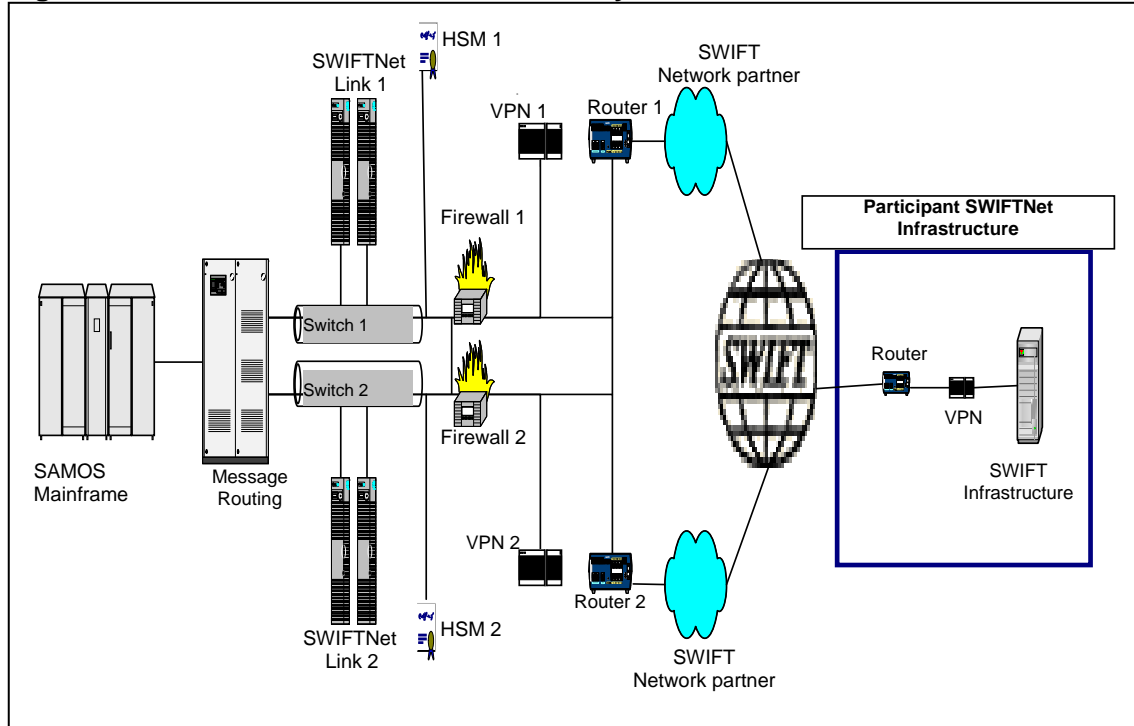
HSM 1

SWIFTNet Link 1

SWIFT Network partner

VPN 1

Router 1

Firewall 1

Participant SWIFTNet Infrastructure

Switch 1

Switch 2

SWIFT

Router

VPN

Firewall 2

SAMOS Mainframe

Message Routing

SWIFT Infrastructure

VPN 2

Router 2

HSM 2

SWIFTNet Link 2

SWIFT Network partner